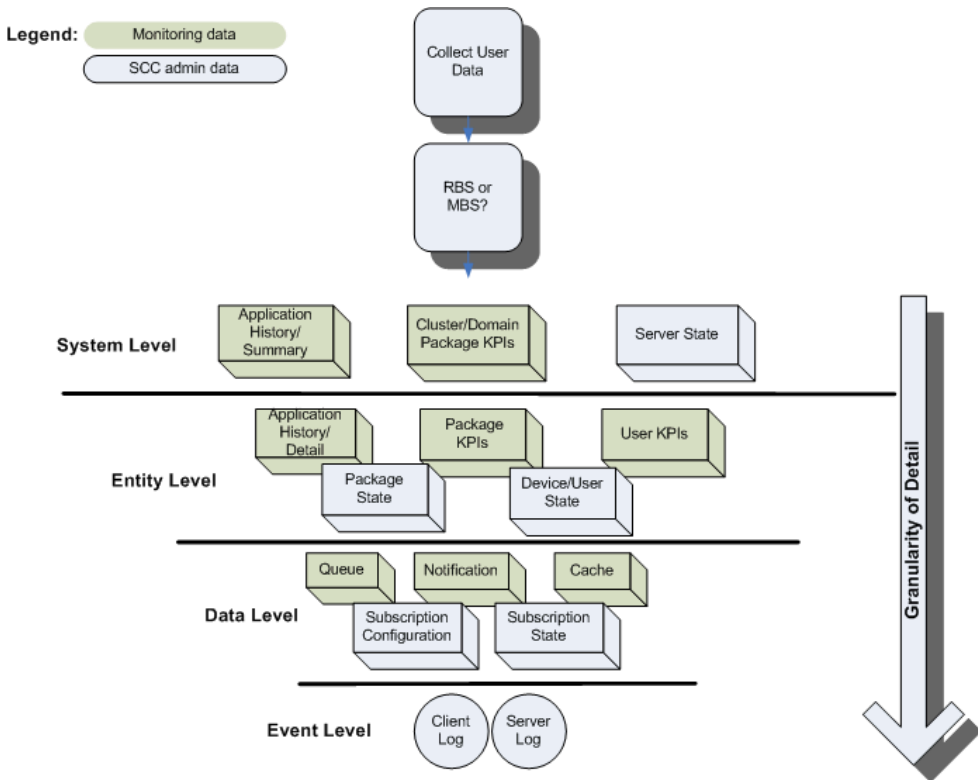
Legend: Monitoring data

SCC admin data

Collect User Data

RBS or MBS?

System Level

Application History/ Summary

Cluster/Domain Package KPIs

Server State

Entity Level

Application History/ Detail

Package KPIs

User KPIs

Package State

Device/User State

Data Level

Queue

Notification

Cache

Subscription Configuration

Subscription State

Event Level

Client Log

Server Log

Granularity of Detail